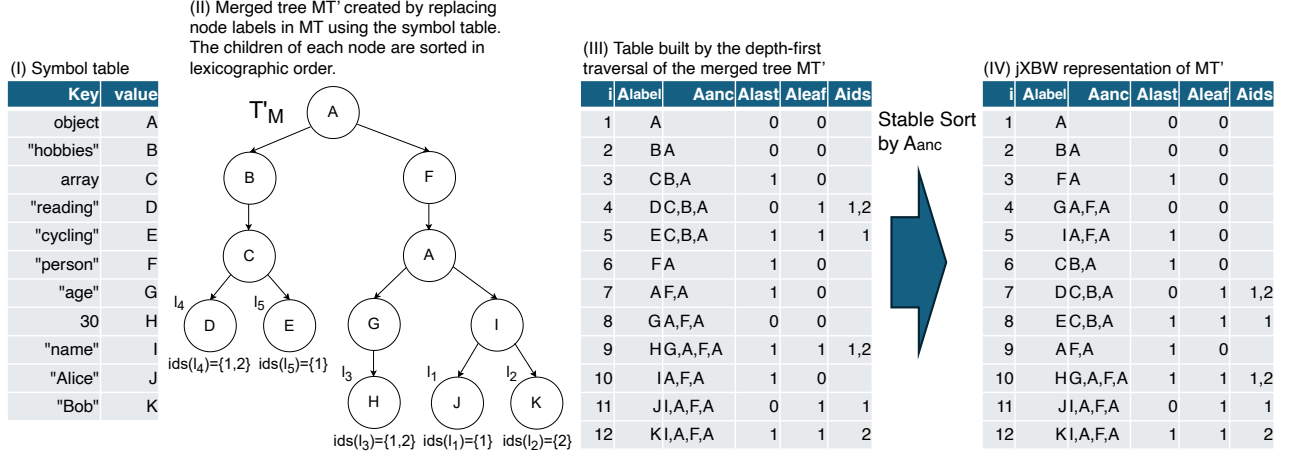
(I) Symbol table

| Key | value |
|---|---|
| object | A |
| "hobbies" | B |
| array | C |
| "reading" | D |
| "cycling" | E |
| "person" | F |
| "age" | G |
| 30 | H |
| "name" | I |
| "Alice" | J |
| "Bob" | K |

(II) Merged tree MT' created by replacing node labels in MT using the symbol table. The children of each node are sorted in lexicographic order.

T'M

A B F C A D E G I H J K

$l_4$ $l_5$ $l_3$ $l_1$ $l_2$

ids($l_4$)={1,2} ids($l_5$)={1}

ids($l_3$)={1,2} ids($l_1$)={1} ids($l_2$)={2}

(III) Table built by the depth-first traversal of the merged tree MT'

| i | Alabel | Aanc | Alast | Aleaf | Aids |
|---|---|---|---|---|---|
| 1 | A | | 0 | 0 | |
| 2 | B | A | 0 | 0 | |
| 3 | C | B,A | 1 | 0 | |
| 4 | D | C,B,A | 0 | 1 | 1,2 |
| 5 | E | C,B,A | 1 | 1 | 1 |
| 6 | F | A | 1 | 0 | |
| 7 | A | F,A | 1 | 0 | |
| 8 | G | A,F,A | 0 | 0 | |
| 9 | H | G,A,F,A | 1 | 1 | 1,2 |
| 10 | I | A,F,A | 1 | 0 | |
| 11 | J | I,A,F,A | 0 | 1 | 1 |
| 12 | K | I,A,F,A | 1 | 1 | 2 |

Stable Sort by Aanc

(IV) jXBW representation of MT'

| i | Alabel | Aanc | Alast | Aleaf | Aids |
|---|---|---|---|---|---|
| 1 | A | | 0 | 0 | |
| 2 | B | A | 0 | 0 | |
| 3 | F | A | 1 | 0 | |
| 4 | G | A,F,A | 0 | 0 | |
| 5 | I | A,F,A | 1 | 0 | |
| 6 | C | B,A | 1 | 0 | |
| 7 | D | C,B,A | 0 | 1 | 1,2 |
| 8 | E | C,B,A | 1 | 1 | 1 |
| 9 | A | F,A | 1 | 0 | |
| 10 | H | G,A,F,A | 1 | 1 | 1,2 |
| 11 | J | I,A,F,A | 0 | 1 | 1 |
| 12 | K | I,A,F,A | 1 | 1 | 2 |